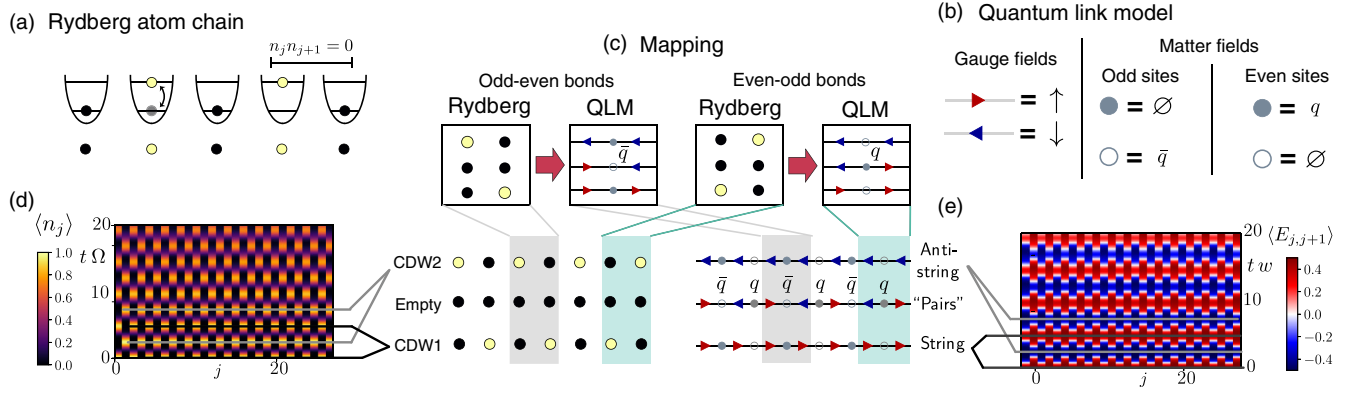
(a) Rydberg atom chain

$n_j n_{j+1} = 0$

(c) Mapping

Odd-even bonds

Rydberg

QLM

$\bar{q}$

Even-odd bonds

Rydberg

QLM

$q$

(b) Quantum link model

Gauge fields

= $\uparrow$

= $\downarrow$

Matter fields

Odd sites

= $\varnothing$

= $\bar{q}$

Even sites

= $q$

= $\varnothing$

(d)

$\langle n_j \rangle$

1.0

0.8

0.6

0.4

0.2

0.0

20

$t\,\Omega$

10

0

0

$j$

20

CDW2

Empty

CDW1

$\bar{q}$ $q$ $\bar{q}$ $q$ $\bar{q}$ $q$

Anti-string

"Pairs"

String

(e)

20 $\langle E_{j,j+1} \rangle$

$t\,w$

10

0

0

$j$

20

0.4

0.2

0.0

−0.2

−0.4